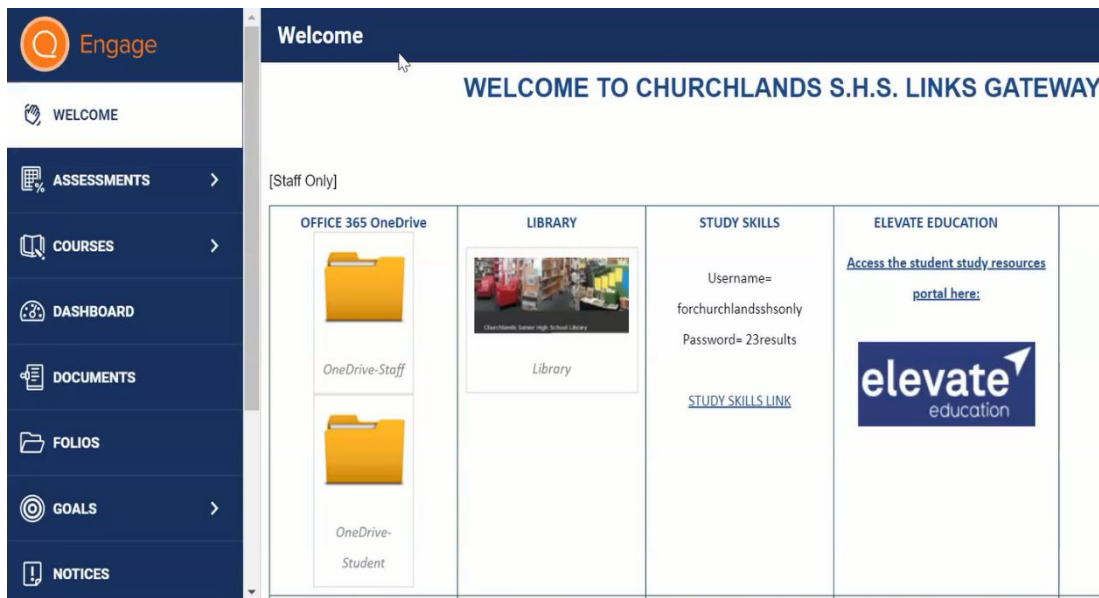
Engage

WELCOME

ASSESSMENTS

COURSES

DASHBOARD

DOCUMENTS

FOLIOS

GOALS

NOTICES

Welcome

WELCOME TO CHURCHLANDS S.H.S. LINKS GATEWAY

[Staff Only]

| OFFICE 365 OneDrive | LIBRARY | STUDY SKILLS | ELEVATE EDUCATION |
|---|---|---|---|
| OneDrive-Staff<br>OneDrive-Student | Churchlands Senior High School Library<br>Library | Username= forchurchlandsshsonly<br>Password= 23results<br>STUDY SKILLS LINK | Access the student study resources portal here:<br>elevate education |